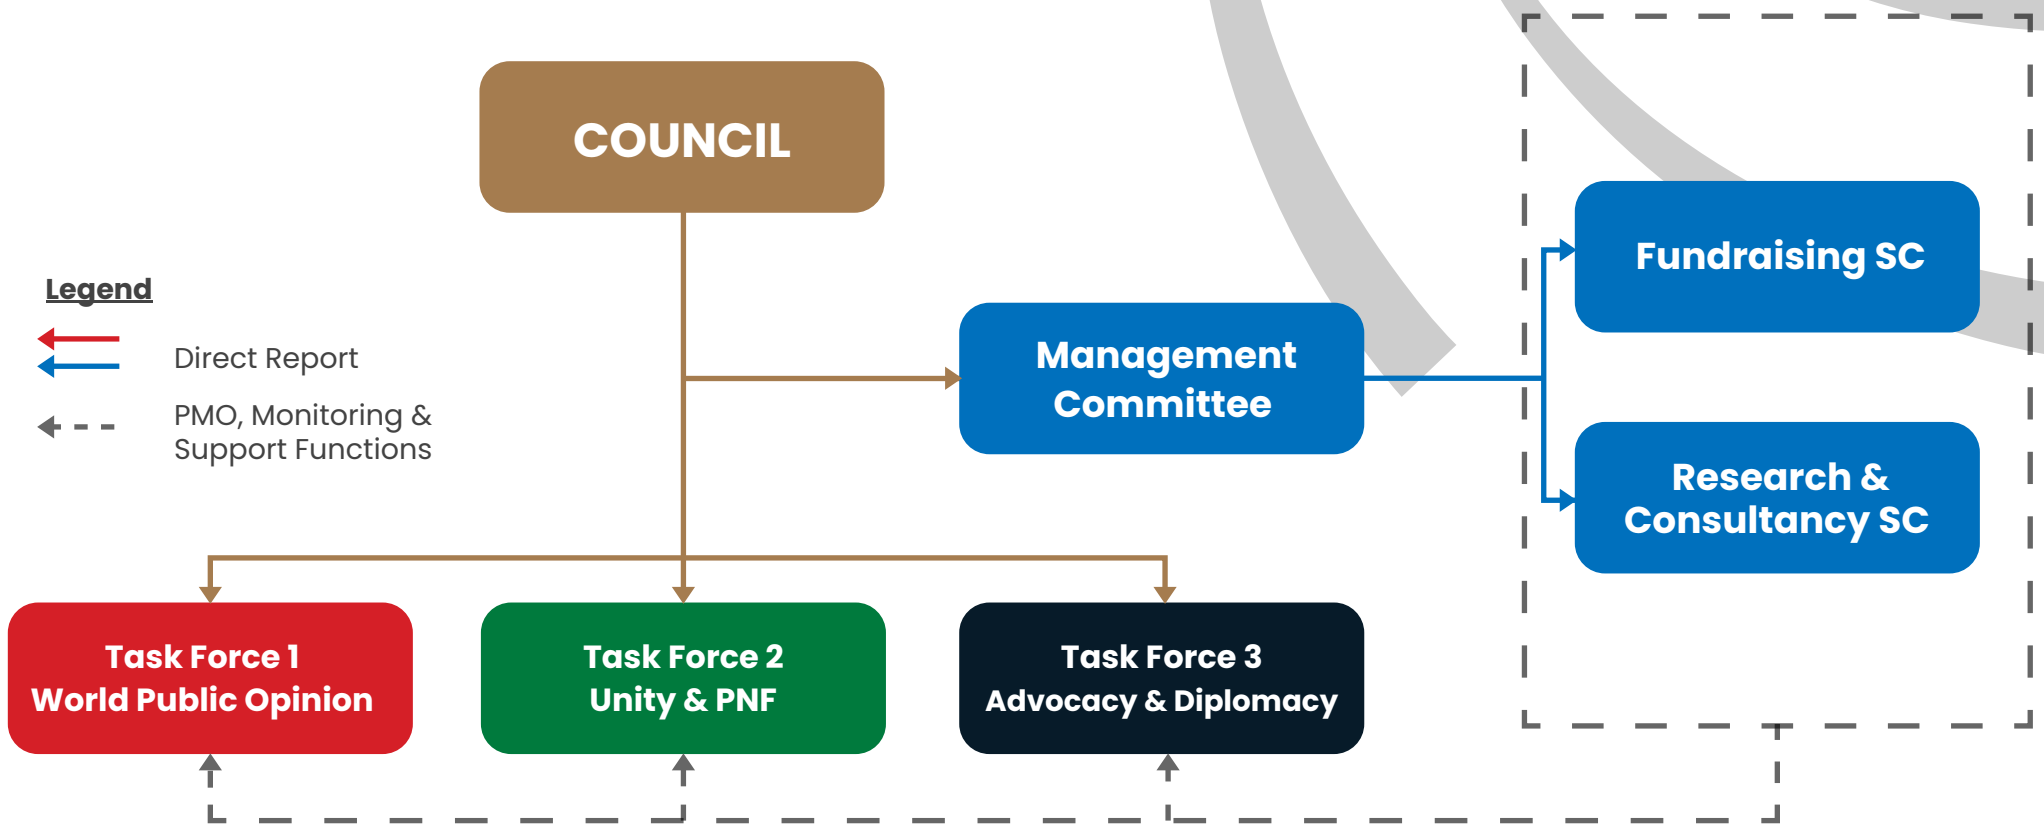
COUNCIL

Legend

Direct Report

PMO, Monitoring & Support Functions

Management Committee

Fundraising SC

Research & Consultancy SC

Task Force 1
World Public Opinion

Task Force 2
Unity & PNF

Task Force 3
Advocacy & Diplomacy